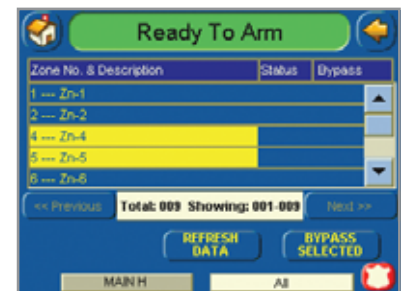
Ready To Arm

| Zone No. & Description | Status | Bypass |
|---|---|---|
| 1 --- Zn-1 | | |
| 2 --- Zn-2 | | |
| 4 --- Zn-4 | | |
| 5 --- Zn-5 | | |
| 6 --- Zn-6 | | |

<< Previous
Total: 009 Showing: 001-009
Next >>

REFRESH DATA
BYPASS SELECTED

MAIN H
All